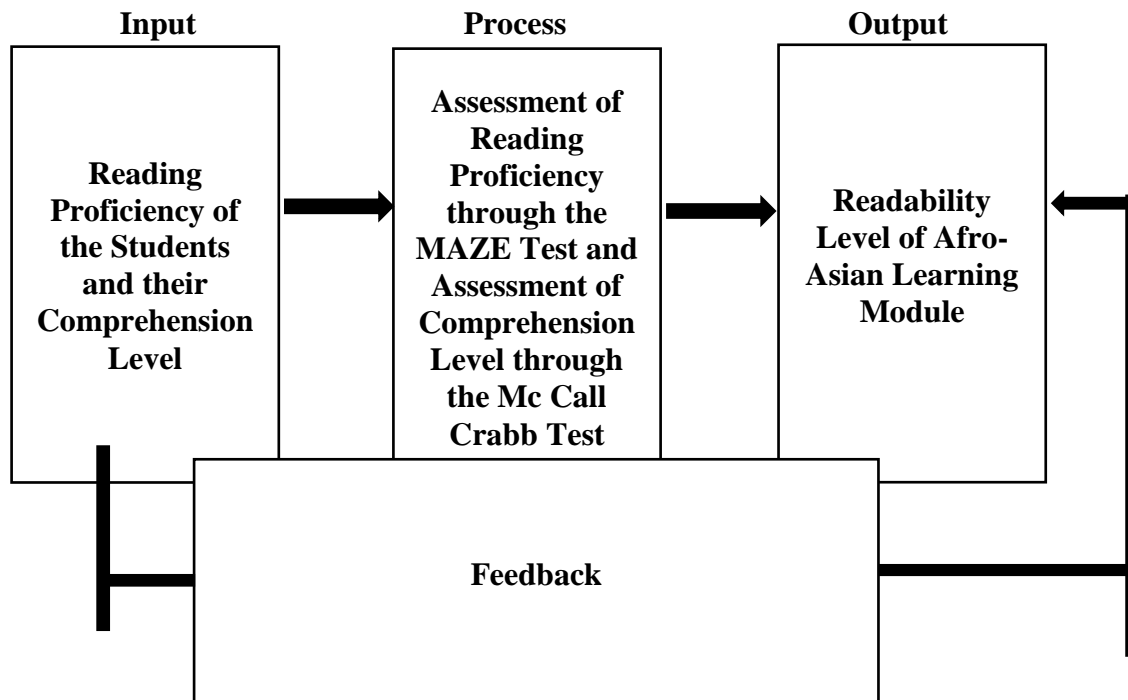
Input

Reading Proficiency of the Students and their Comprehension Level

Process

Assessment of Reading Proficiency through the MAZE Test and Assessment of Comprehension Level through the Mc Call Crabb Test

Output

Readability Level of Afro-Asian Learning Module

Feedback